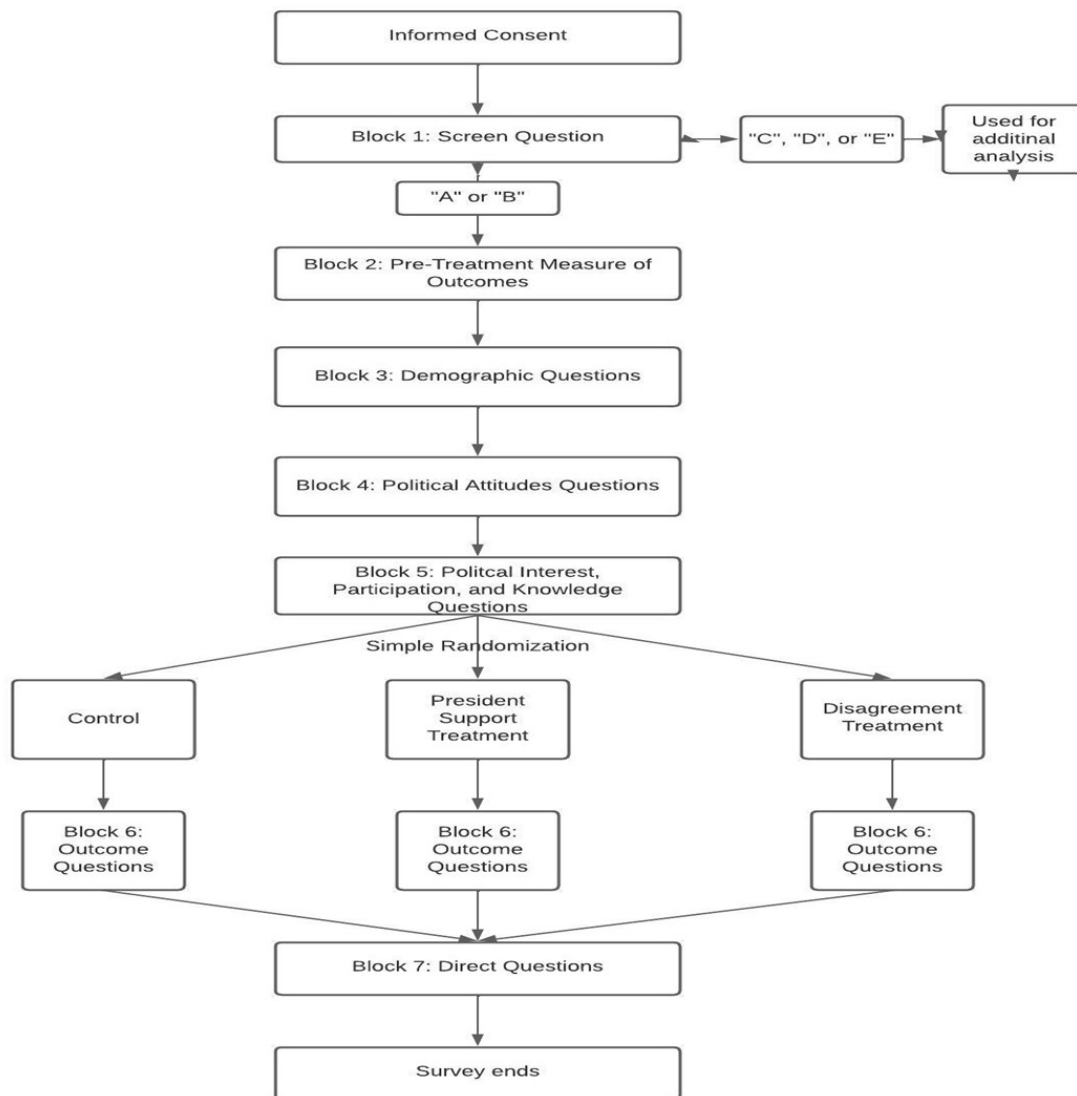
Informed Consent

Block 1: Screen Question

"C", "D", or "E"

Used for additinal analysis

"A" or "B"

Block 2: Pre-Treatment Measure of Outcomes

Block 3: Demographic Questions

Block 4: Political Attitudes Questions

Block 5: Politcal Interest, Participation, and Knowledge Questions

Simple Randomization

Control

President Support Treatment

Disagreement Treatment

Block 6: Outcome Questions

Block 6: Outcome Questions

Block 6: Outcome Questions

Block 7: Direct Questions

Survey ends